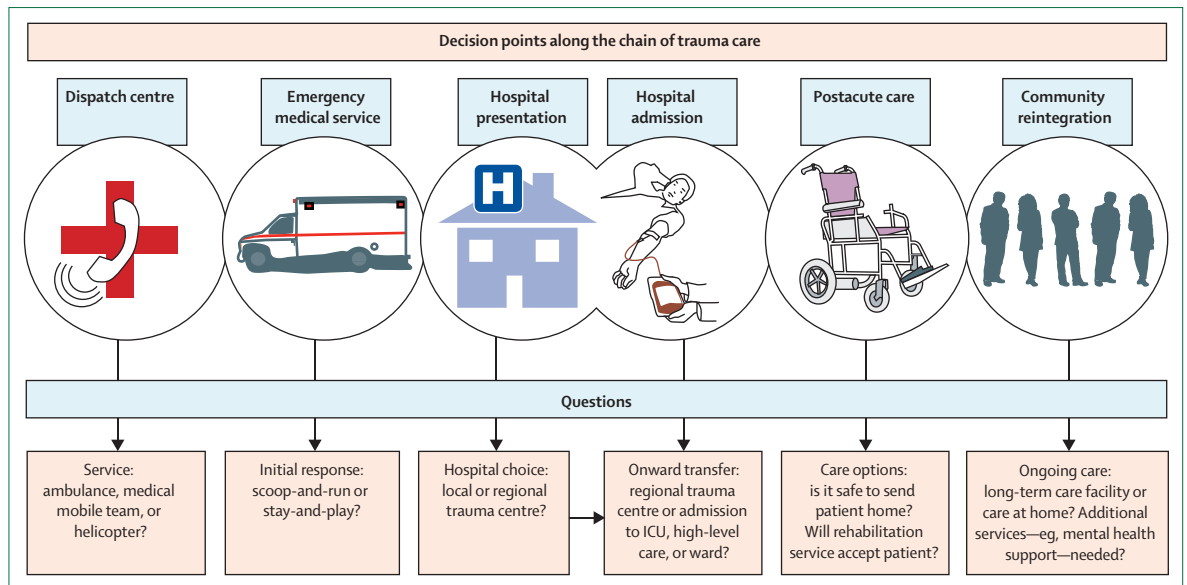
Decision points along the chain of trauma care

Dispatch centre

Emergency medical service

Hospital presentation

Hospital admission

Postacute care

Community reintegration

H

Questions

Service: ambulance, medical mobile team, or helicopter?

Initial response: scoop-and-run or stay-and-play?

Hospital choice: local or regional trauma centre?

Onward transfer: regional trauma centre or admission to ICU, high-level care, or ward?

Care options: is it safe to send patient home? Will rehabilitation service accept patient?

Ongoing care: long-term care facility or care at home? Additional services—eg, mental health support—needed?